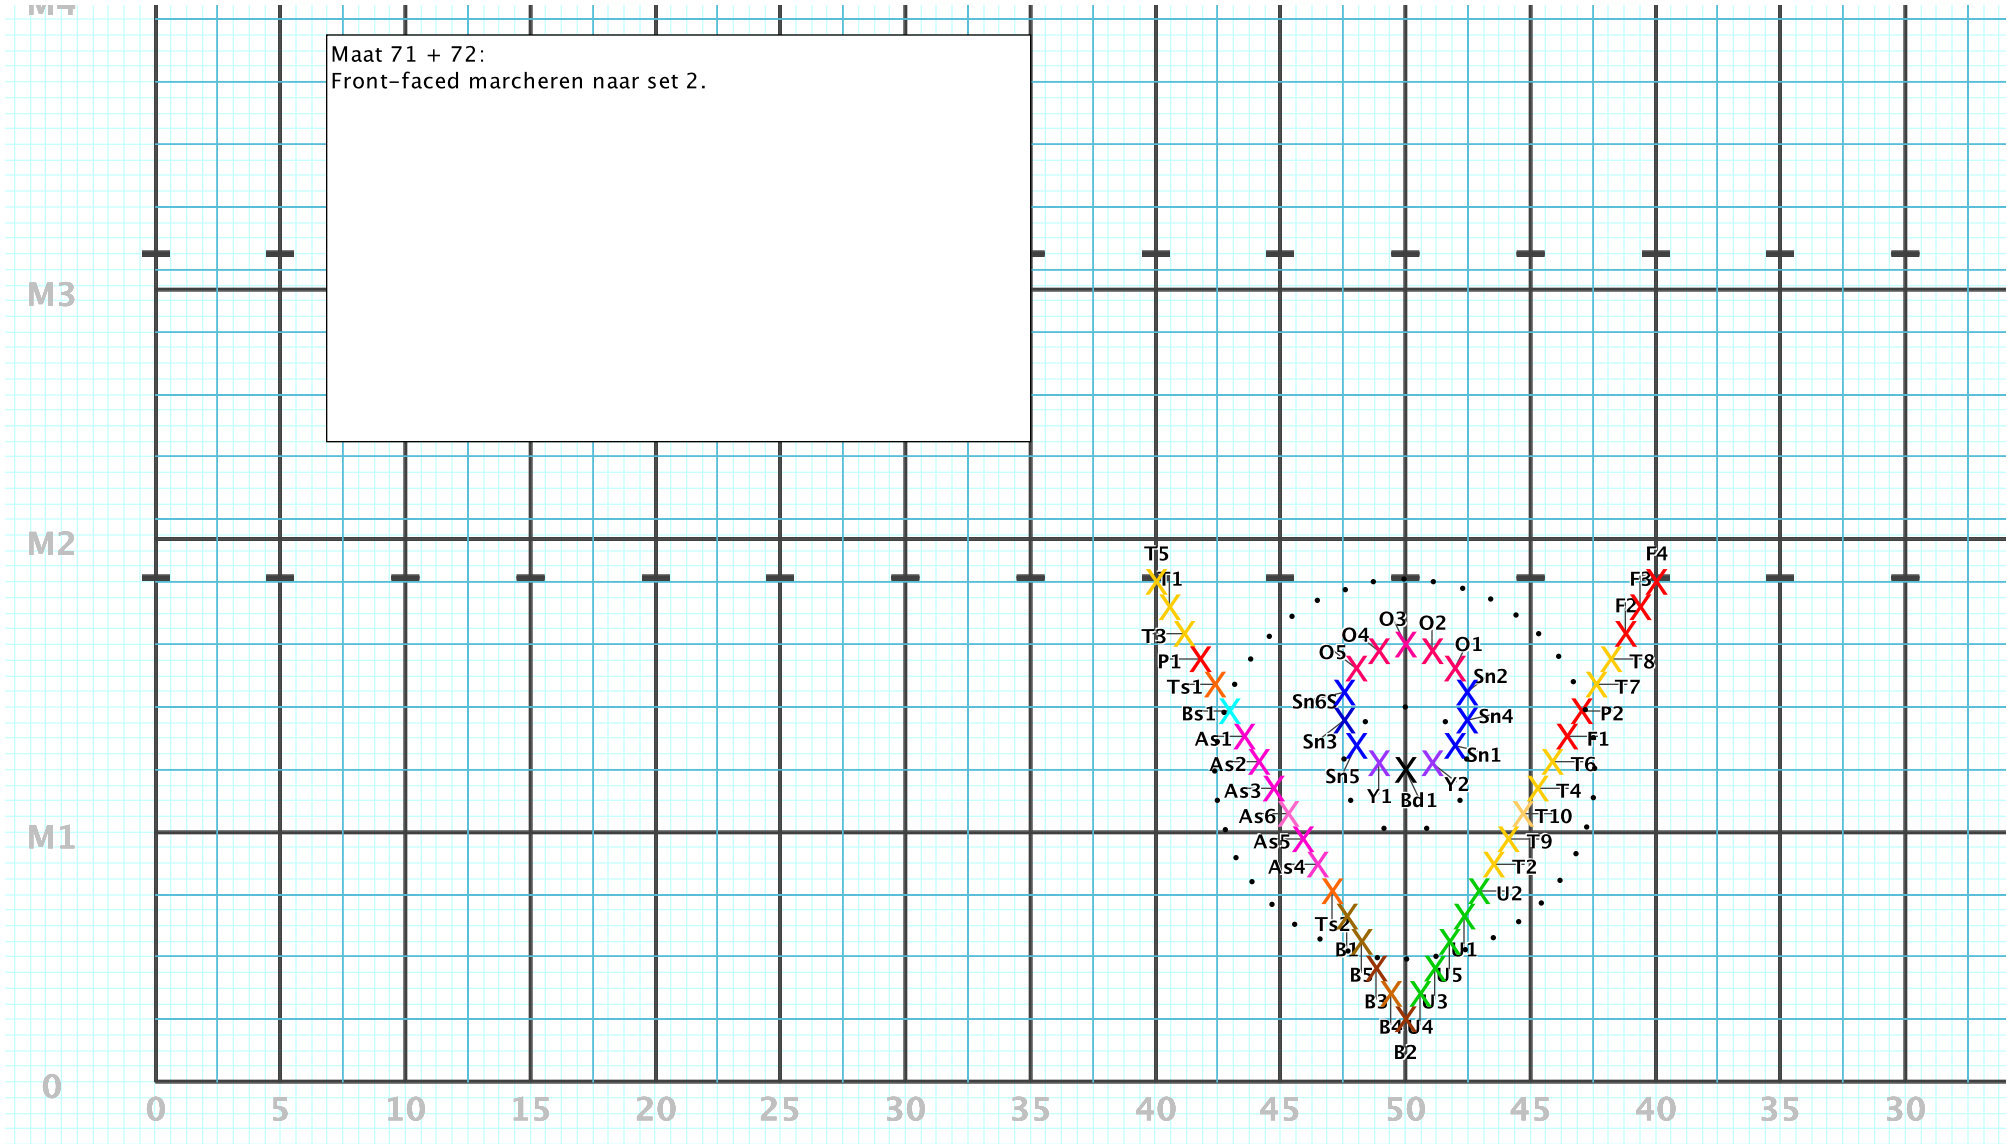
M4

Maat 71 + 72:
Front-faced marcheren naar set 2.

M3

M2

M1

0

0 5 10 15 20 25 30 35 40 45 50 45 40 35 30

T5 T1 T3 P1 Ts1 Bs1 As1 As2 As3 As6 As5 As4 Ts2 B1 B5 B3 B4 U4 B2 U3 U5 U1 U2 T2 T9 T10 T4 T6 F1 P2 T7 T8 F2 F3 F4 O3 O2 O4 O5 O1 Sn2 Sn6 Sn4 Sn3 Sn1 Sn5 Y1 Bd1 Y2